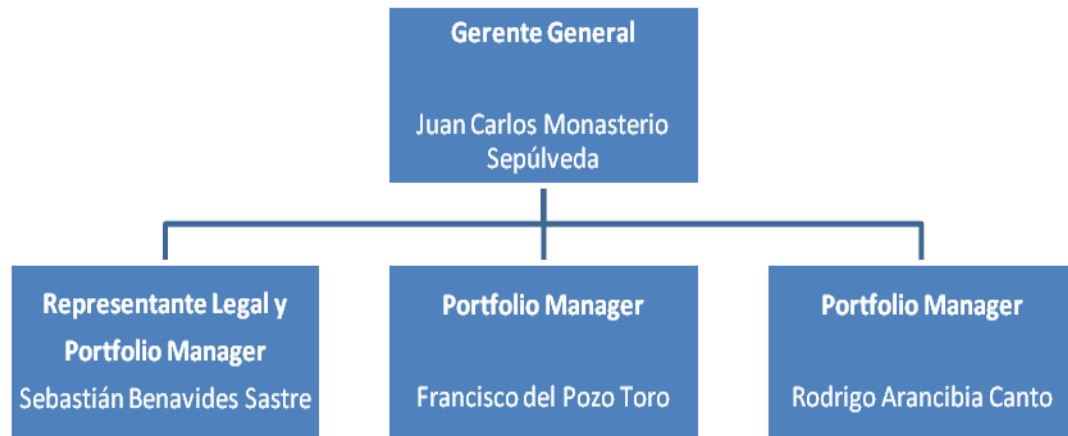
Gerente General

Juan Carlos Monasterio Sepúlveda

Representante Legal y Portfolio Manager
Sebastián Benavides Sastre

Portfolio Manager

Francisco del Pozo Toro

Portfolio Manager

Rodrigo Arancibia Canto